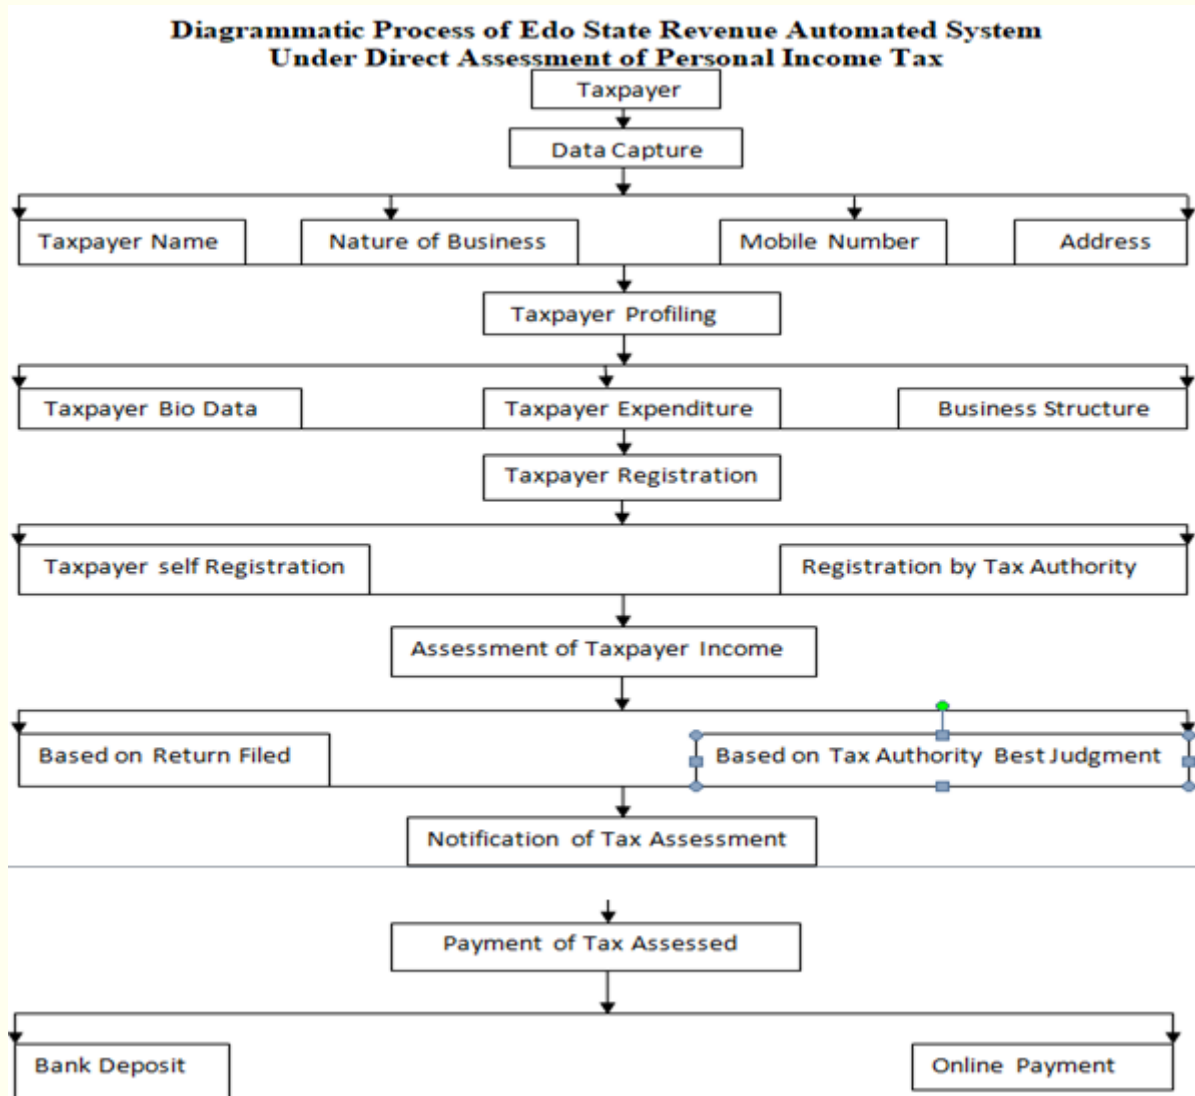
Diagrammatic Process of Edo State Revenue Automated System
Under Direct Assessment of Personal Income Tax

Taxpayer

Data Capture

Taxpayer Name

Nature of Business

Mobile Number

Address

Taxpayer Profiling

Taxpayer Bio Data

Taxpayer Expenditure

Business Structure

Taxpayer Registration

Taxpayer self Registration

Registration by Tax Authority

Assessment of Taxpayer Income

Based on Return Filed

Based on Tax Authority Best Judgment

Notification of Tax Assessment

Payment of Tax Assessed

Bank Deposit

Online Payment